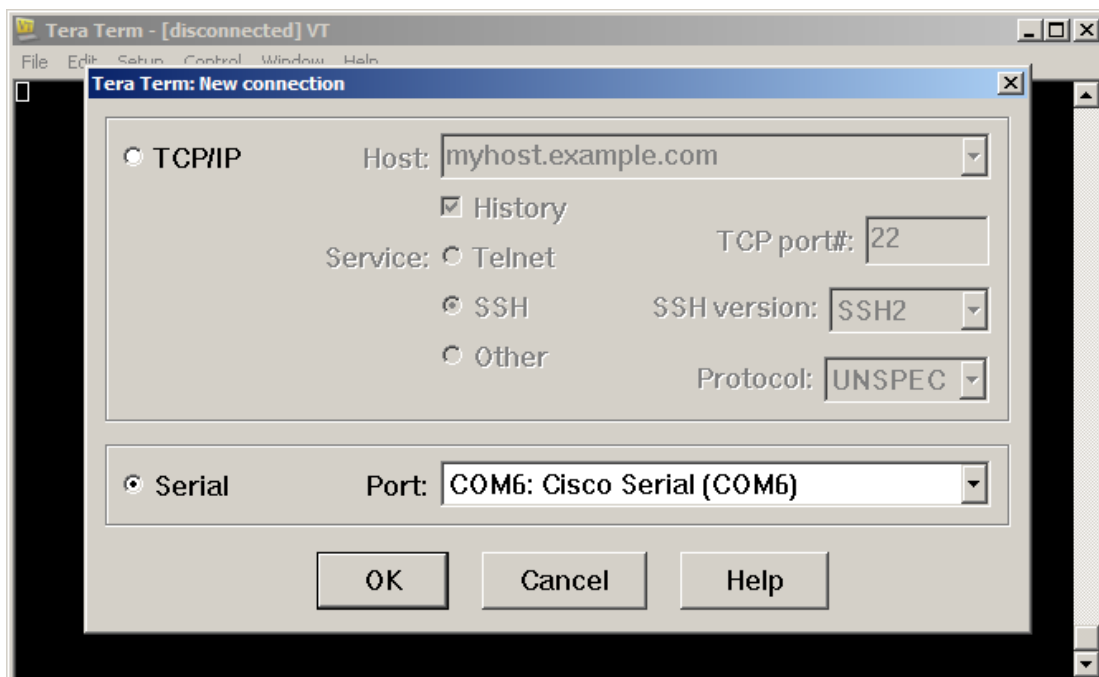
Tera Term - [disconnected] VT

File Edit Setup Control Window Help

Tera Term: New connection

TCP/IP

Host: myhost.example.com

History

Service: Telnet

TCP port#: 22

SSH

SSH version: SSH2

Other

Protocol: UNSPEC

Serial

Port: COM6: Cisco Serial (COM6)

OK

Cancel

Help